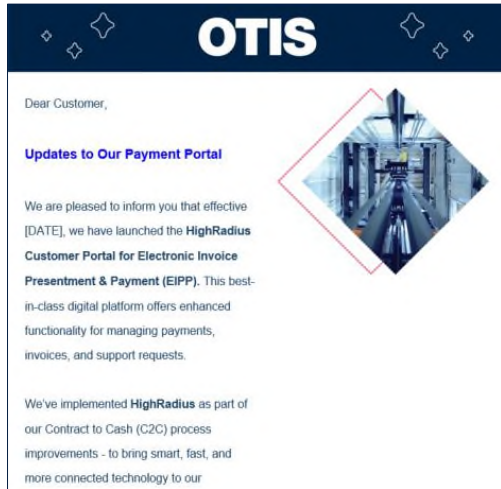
OTIS

Dear Customer,

Updates to Our Payment Portal

We are pleased to inform you that effective [DATE], we have launched the HighRadius Customer Portal for Electronic Invoice Presentment & Payment (EIPP). This best-in-class digital platform offers enhanced functionality for managing payments, invoices, and support requests.

We've implemented HighRadius as part of our Contract to Cash (C2C) process improvements - to bring smart, fast, and more connected technology to our